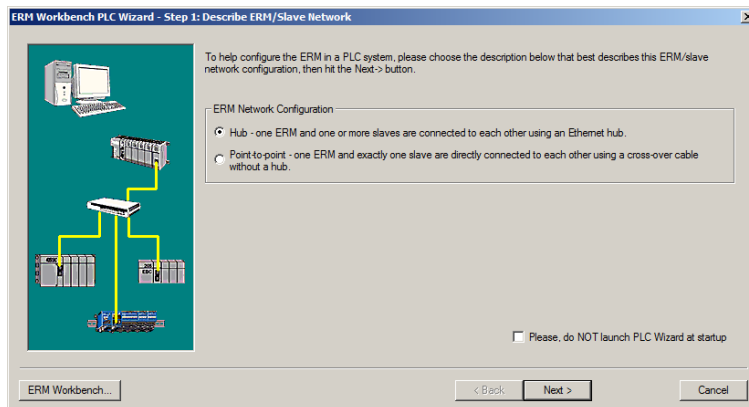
ERM Workbench PLC Wizard - Step 1: Describe ERM/Slave Network

To help configure the ERM in a PLC system, please choose the description below that best describes this ERM/slave network configuration, then hit the Next-> button.

ERM Network Configuration

Hub - one ERM and one or more slaves are connected to each other using an Ethernet hub.

Point-to-point - one ERM and exactly one slave are directly connected to each other using a cross-over cable without a hub.

Please, do NOT launch PLC Wizard at startup

ERM Workbench...

< Back

Next >

Cancel